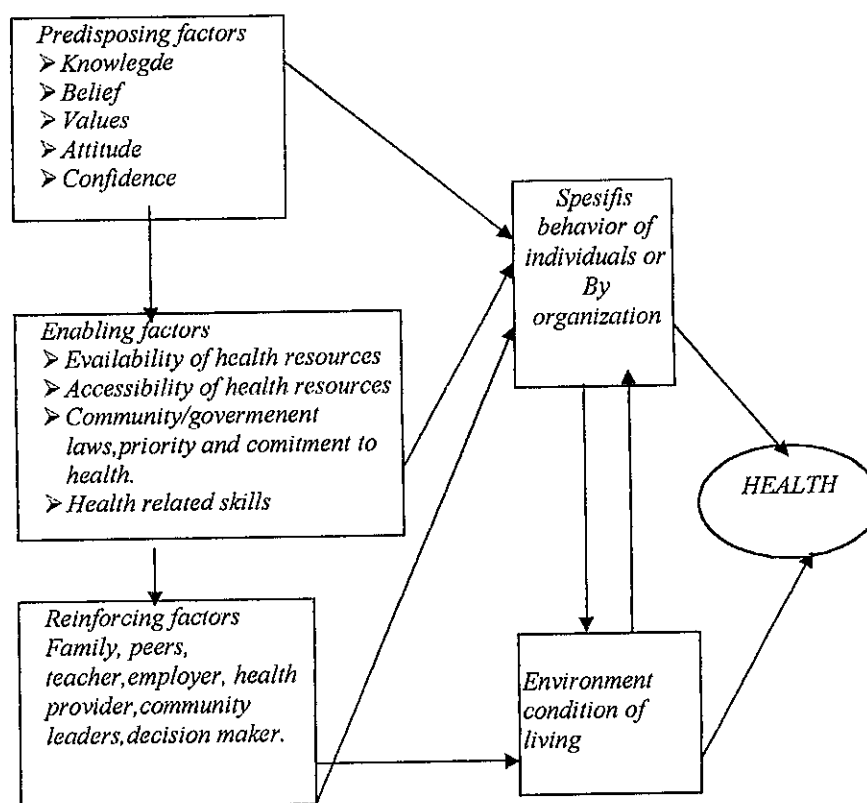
Predisposing factors
➢ Knowlegde
➢ Belief
➢ Values
➢ Attitude
➢ Confidence

Enabling factors
➢ Evailability of health resources
➢ Accessibility of health resources
➢ Community/govermenent laws,priority and comitment to health.
➢ Health related skills

Reinforcing factors
Family, peers, teacher,employer, health provider,community leaders,decision maker.

Spesifis behavior of individuals or By organization

Environment condition of living

HEALTH